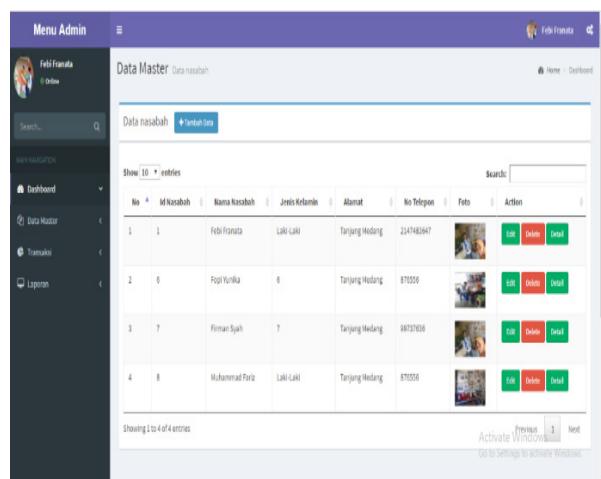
Menu Admin ≡ Febi Franata

Febi Franata
Online

Search...

MAIN NAVIGATION

Dashboard
Data Master
Transaksi
Laporan

Data Master Data nasabah

Home > Dashboard

Data nasabah + Tambah Data

Show 10 entries

Search:

| No | Id Nasabah | Nama Nasabah | Jenis Kelamin | Alamat | No Telepon | Foto | Action |
|---|---|---|---|---|---|---|---|
| 1 | 1 | Febi Franata | Laki-Laki | Tanjung Medang | 2147483647 | | Edit Delete Detail |
| 2 | 6 | Fopi Yunika | 6 | Tanjung Medang | 876556 | | Edit Delete Detail |
| 3 | 7 | Firman Syah | 7 | Tanjung Medang | 98737656 | | Edit Delete Detail |
| 4 | 8 | Muhammad Fariz | Laki-Laki | Tanjung Medang | 876556 | | Edit Delete Detail |

Showing 1 to 4 of 4 entries

Previous 1 Next

Activate Windows
Go to Settings to activate Windows.